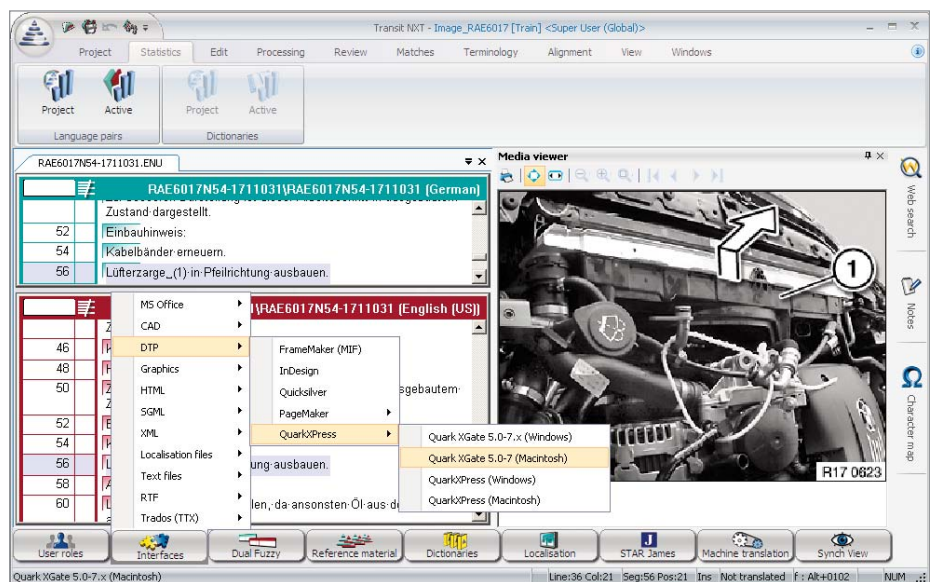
Transit NXT - Image_RAE6017 [Train] <Super User (Global)>

Project | Statistics | Edit | Processing | Review | Matches | Terminology | Alignment | View | Windows

Project | Active
Language pairs
Project | Active
Dictionaries

RAE6017N54-1711031.ENU

RAE6017N54-1711031\RAE6017N54-1711031 (German)

Zustand·dargestellt.
52 Einbauhinweis:
54 Kabelbänder·erneuern.
56 Lüfterzarge_(1)·in·Pfeilrichtung·ausbauen.

\RAE6017N54-1711031 (English (US))

46
48
50 sgebautem·
52
54
56 ung·ausbauen.
58
60 len,·da·ansonsten·Öl·aus·d

MS Office
CAD
DTP
Graphics
HTML
SGML
XML
Localisation files
Text files
RTF
Trados (TTX)

FrameMaker (MIF)
InDesign
Quicksilver
PageMaker
QuarkXPress

Quark XGate 5.0-7.x (Windows)
Quark XGate 5.0-7 (Macintosh)
QuarkXPress (Windows)
QuarkXPress (Macintosh)

Media viewer

1
R17 0623

Web search
Notes
Character map

User roles | Interfaces | Dual Fuzzy | Reference material | Dictionaries | Localisation | STAR James | Machine translation | Synch View

Quark XGate 5.0-7.x (Macintosh) | Line:36 Col:21 | Seg:56 Pos:21 | Ins | Not translated | f : Alt+0102 | NUM